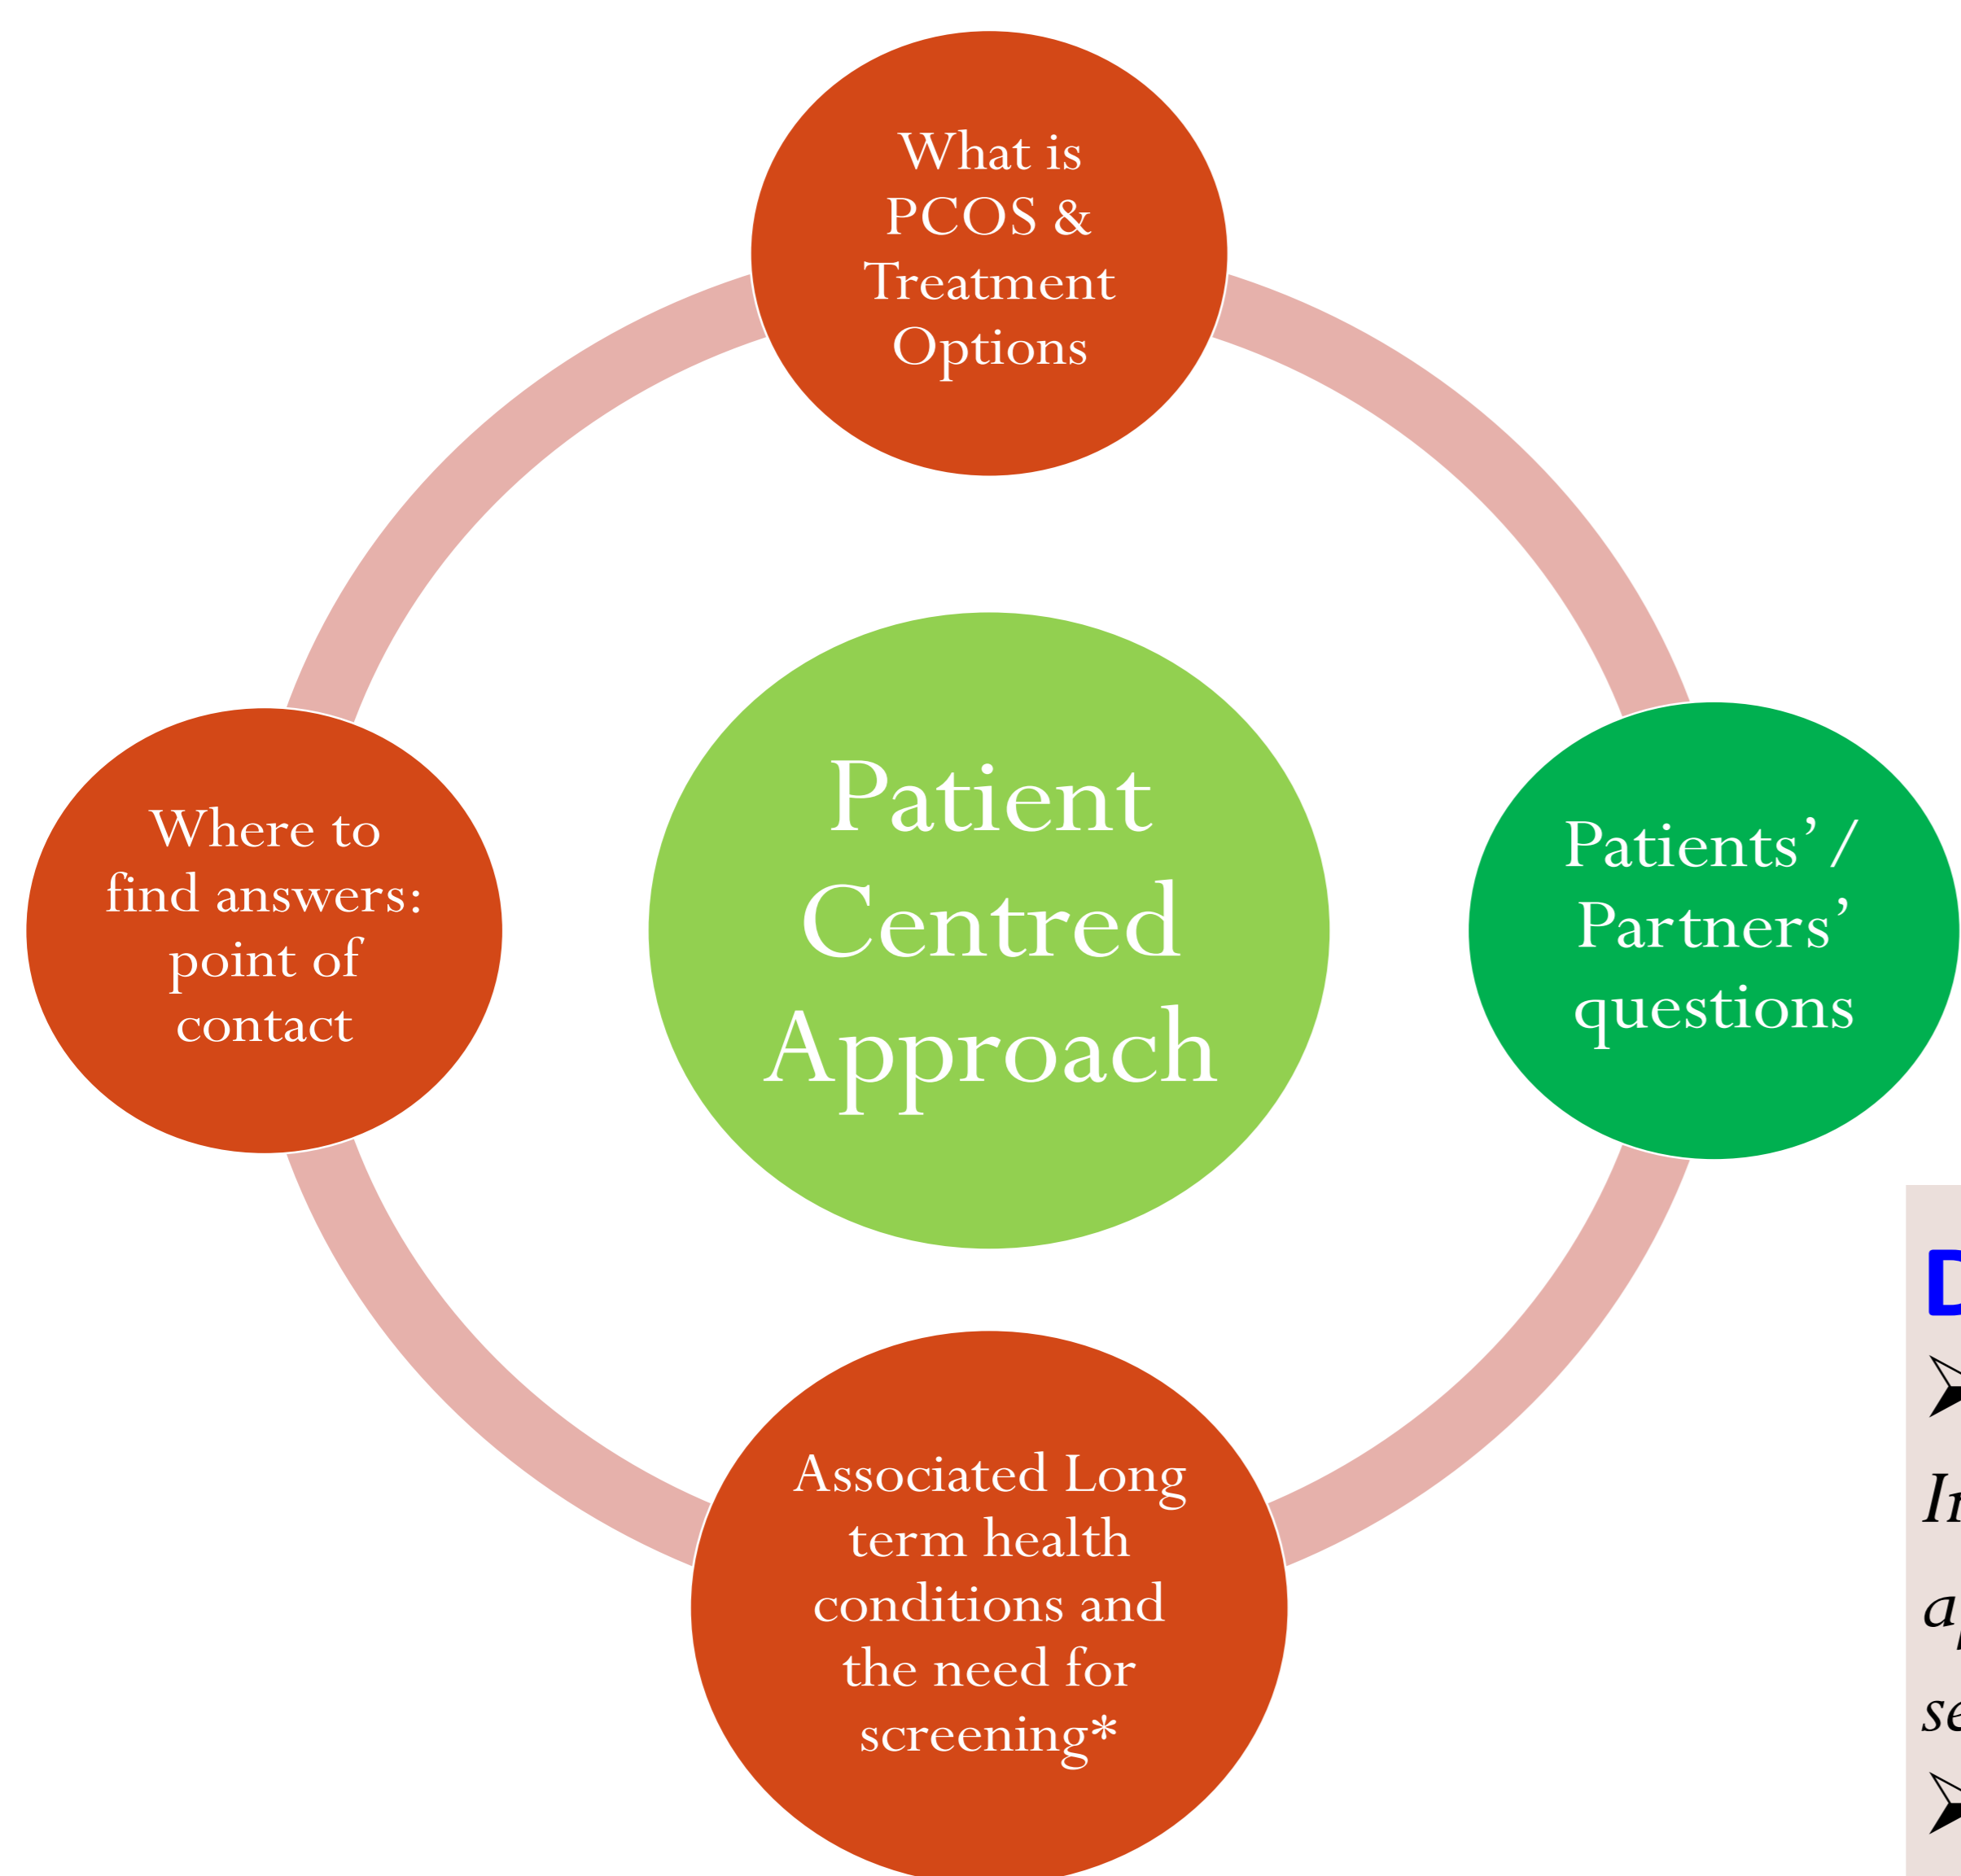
What is PCOS & Treatment Options

Where to find answers: point of contact

Patient Centred Approach

Patients' / Partners' questions

Associated Long term health conditions and the need for screening*

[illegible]